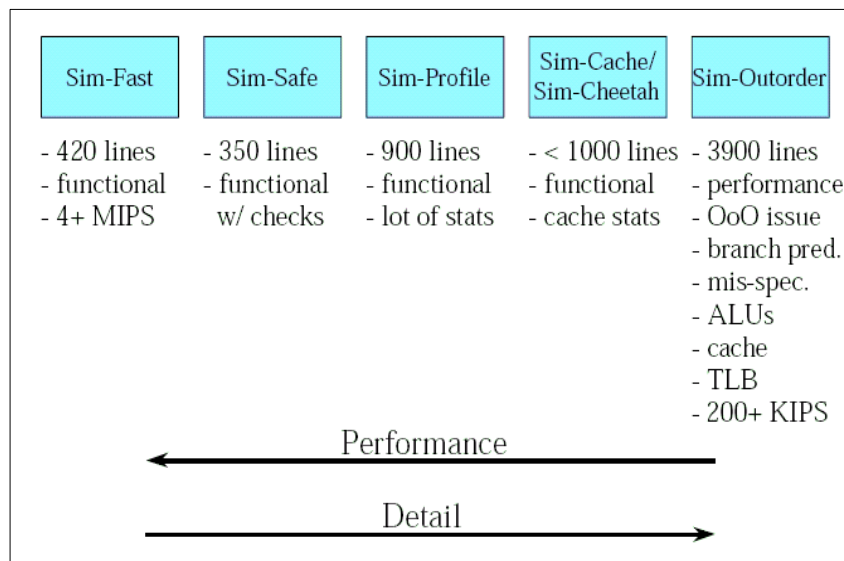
Sim-Fast

- 420 lines
- functional
- 4+ MIPS

Sim-Safe

- 350 lines
- functional w/ checks

Sim-Profile

- 900 lines
- functional
- lot of stats

Sim-Cache/ Sim-Cheetah

- < 1000 lines
- functional
- cache stats

Sim-Outorder

- 3900 lines
- performance
- OoO issue
- branch pred.
- mis-spec.
- ALUs
- cache
- TLB
- 200+ KIPS

Performance

Detail